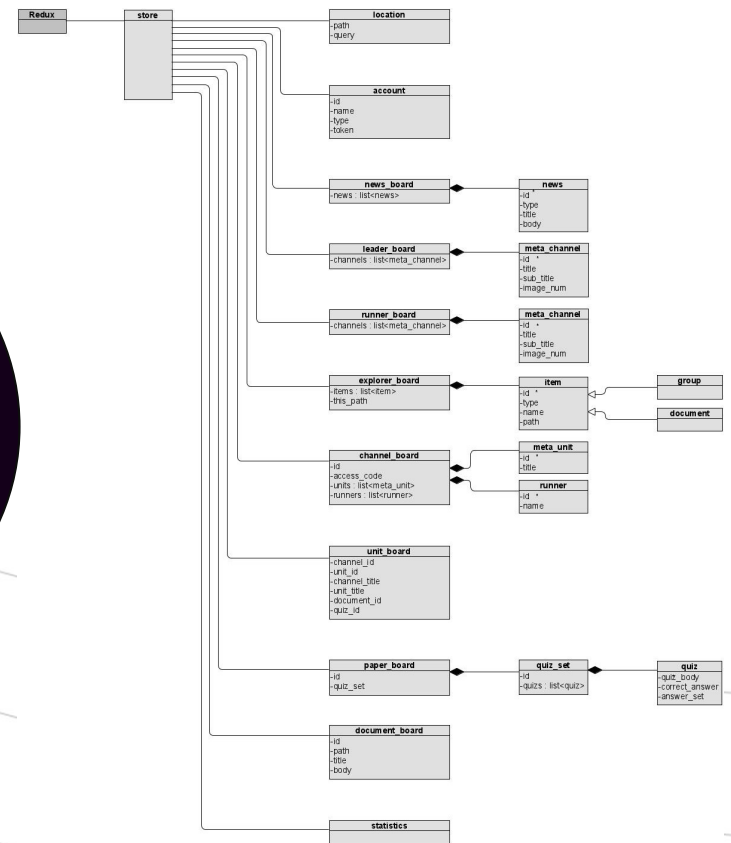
Redux

store

location
-path
-query

account
-id
-name
-type
-token

news_board
-news : list<news>

news
-id *
-type
-title
-body

leader_board
-channels : list<meta_channel>

meta_channel
-id *
-title
-sub_title
-image_num

runner_board
-channels : list<meta_channel>

meta_channel
-id *
-title
-sub_title
-image_num

explorer_board
-items : list<item>
-this_path

item
-id *
-type
-name
-path

group

document

channel_board
-id
-access_code
-units : list<meta_unit>
-runners : list<runner>

meta_unit
-id *
-title

runner
-id *
-name

unit_board
-channel_id
-unit_id
-channel_title
-unit_title
-document_id
-quiz_id

paper_board
-id
-quiz_set

quiz_set
-id
-quizs : list<quiz>

quiz
-quiz_body
-correct_answer
-answer_set

document_board
-id
-path
-title
-body

statistics